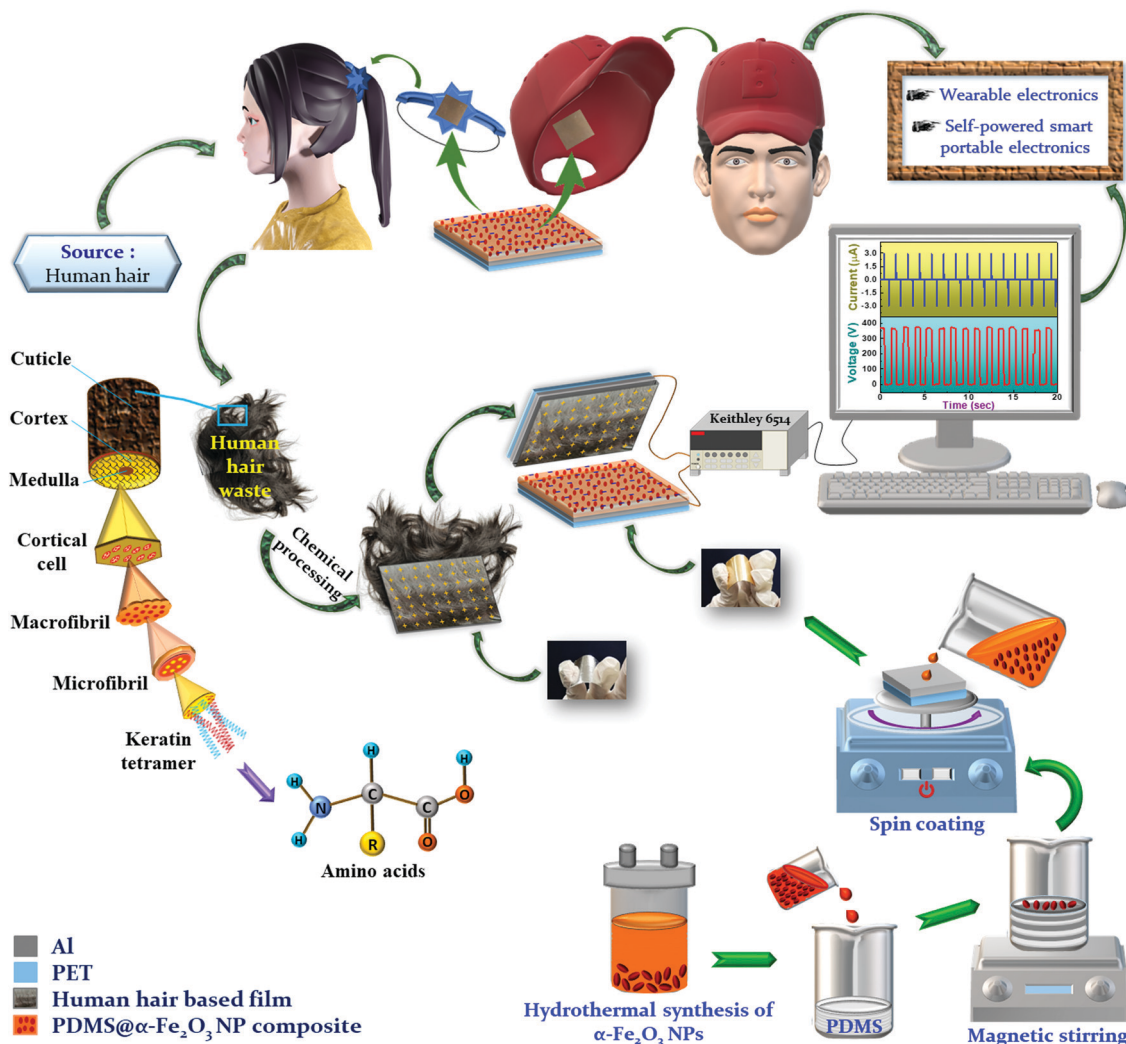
Wearable electronics

Self-powered smart portable electronics

Source : Human hair

Current (μA)
3.0
1.5
0.0
-1.5
-3.0

Voltage (V)
400
300
200
100
0

0 5 10 15 20
Time (sec)

Cuticle

Cortex

Medulla

Cortical cell

Macrofibril

Microfibril

Keratin tetramer

Human hair waste

Chemical processing

Keithley 6514

H
N
H
C
H
R
C
O
O
H

Amino acids

Spin coating

Hydrothermal synthesis of α-$Fe_2O_3$ NPs

PDMS

Magnetic stirring

Al

PET

Human hair based film

PDMS@α-$Fe_2O_3$ NP composite